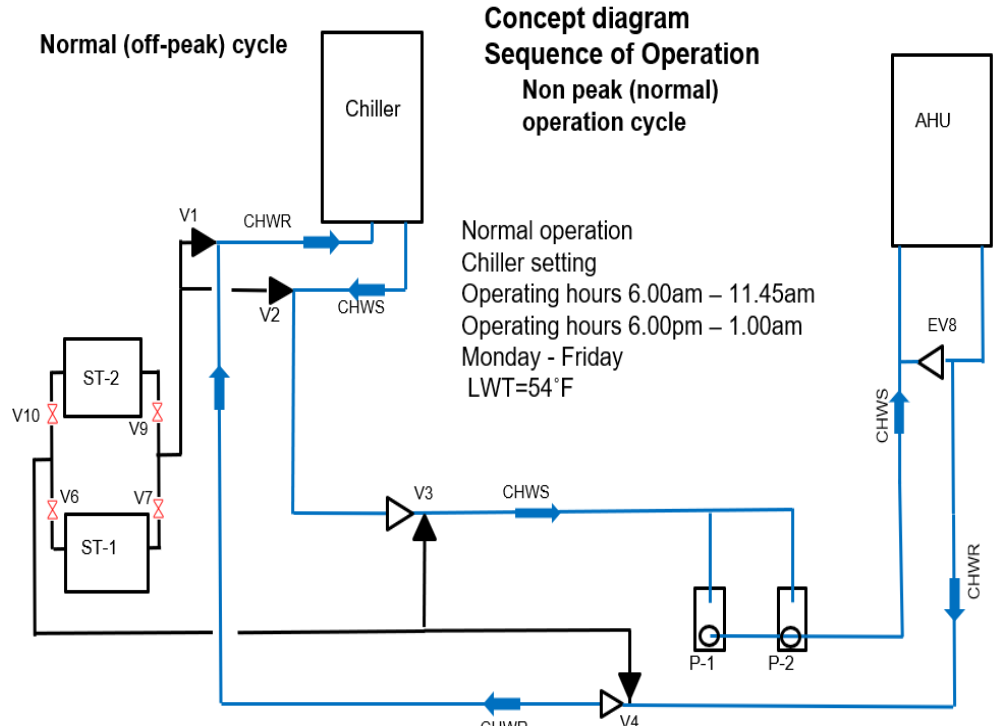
Concept diagram
Sequence of Operation
Non peak (normal) operation cycle

Normal (off-peak) cycle

Chiller

AHU

V1
CHWR
V2
CHWS

Normal operation
Chiller setting
Operating hours 6.00am – 11.45am
Operating hours 6.00pm – 1.00am
Monday - Friday
LWT=54˚F

EV8
CHWS

ST-2
V10
V9
V6
V7
ST-1

V3
CHWS

CHWR

P-1
P-2

CHWR
V4